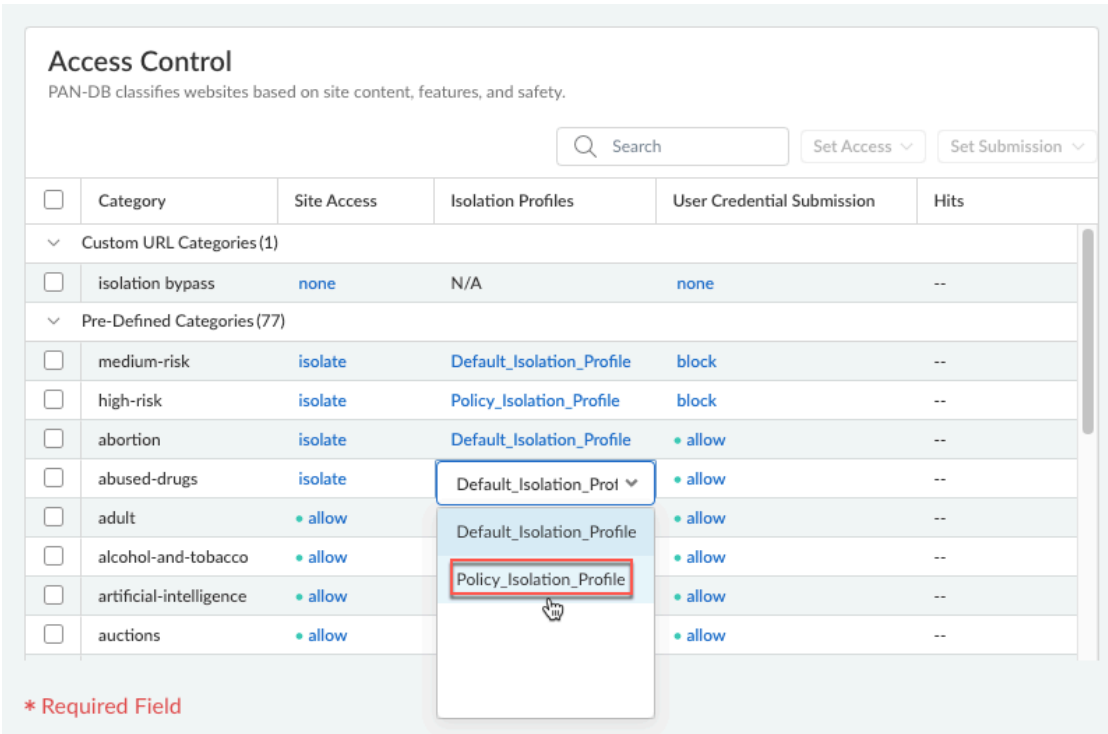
Access Control
PAN-DB classifies websites based on site content, features, and safety.

Search | Set Access | Set Submission

| | Category | Site Access | Isolation Profiles | User Credential Submission | Hits |
|---|---|---|---|---|---|
| | Custom URL Categories (1) | | | | |
| | isolation bypass | none | N/A | none | -- |
| | Pre-Defined Categories (77) | | | | |
| | medium-risk | isolate | Default_Isolation_Profile | block | -- |
| | high-risk | isolate | Policy_Isolation_Profile | block | -- |
| | abortion | isolate | Default_Isolation_Profile | • allow | -- |
| | abused-drugs | isolate | Default_Isolation_Prof | • allow | -- |
| | adult | • allow | Default_Isolation_Profile | • allow | -- |
| | alcohol-and-tobacco | • allow | Policy_Isolation_Profile | • allow | -- |
| | artificial-intelligence | • allow | | • allow | -- |
| | auctions | • allow | | • allow | -- |

* Required Field